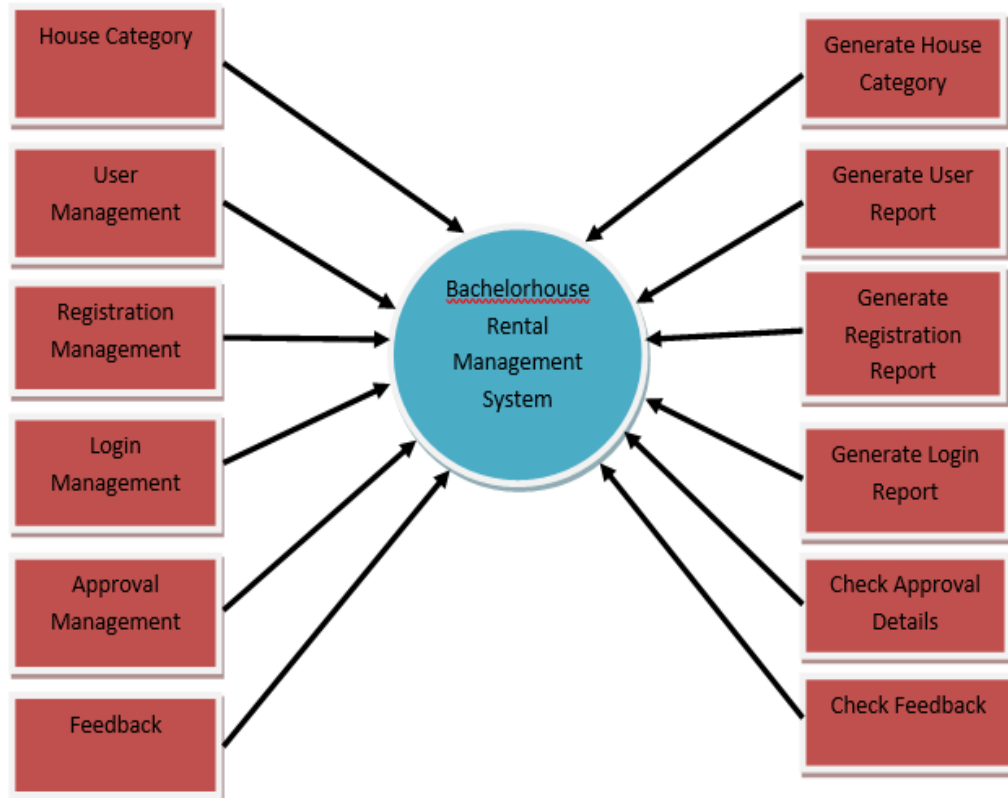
House Category

User Management

Registration Management

Login Management

Approval Management

Feedback

Bachelorhouse Rental Management System

Generate House Category

Generate User Report

Generate Registration Report

Generate Login Report

Check Approval Details

Check Feedback